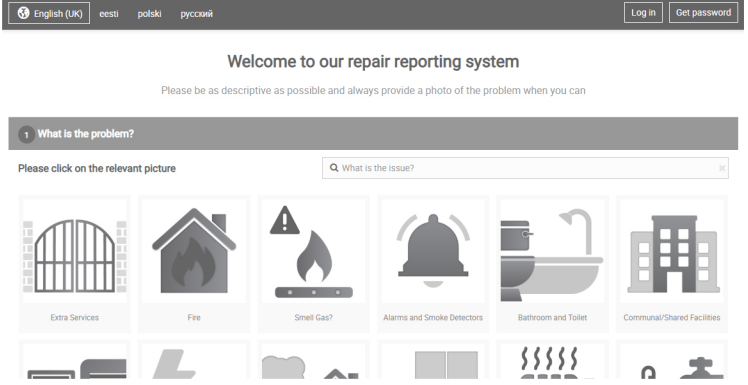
English (UK) eesti polski русский

Log in Get password

Welcome to our repair reporting system

Please be as descriptive as possible and always provide a photo of the problem when you can

1 What is the problem?

Please click on the relevant picture

What is the issue?

Extra Services

Fire

Smell Gas?

Alarms and Smoke Detectors

Bathroom and Toilet

Communal/Shared Facilities